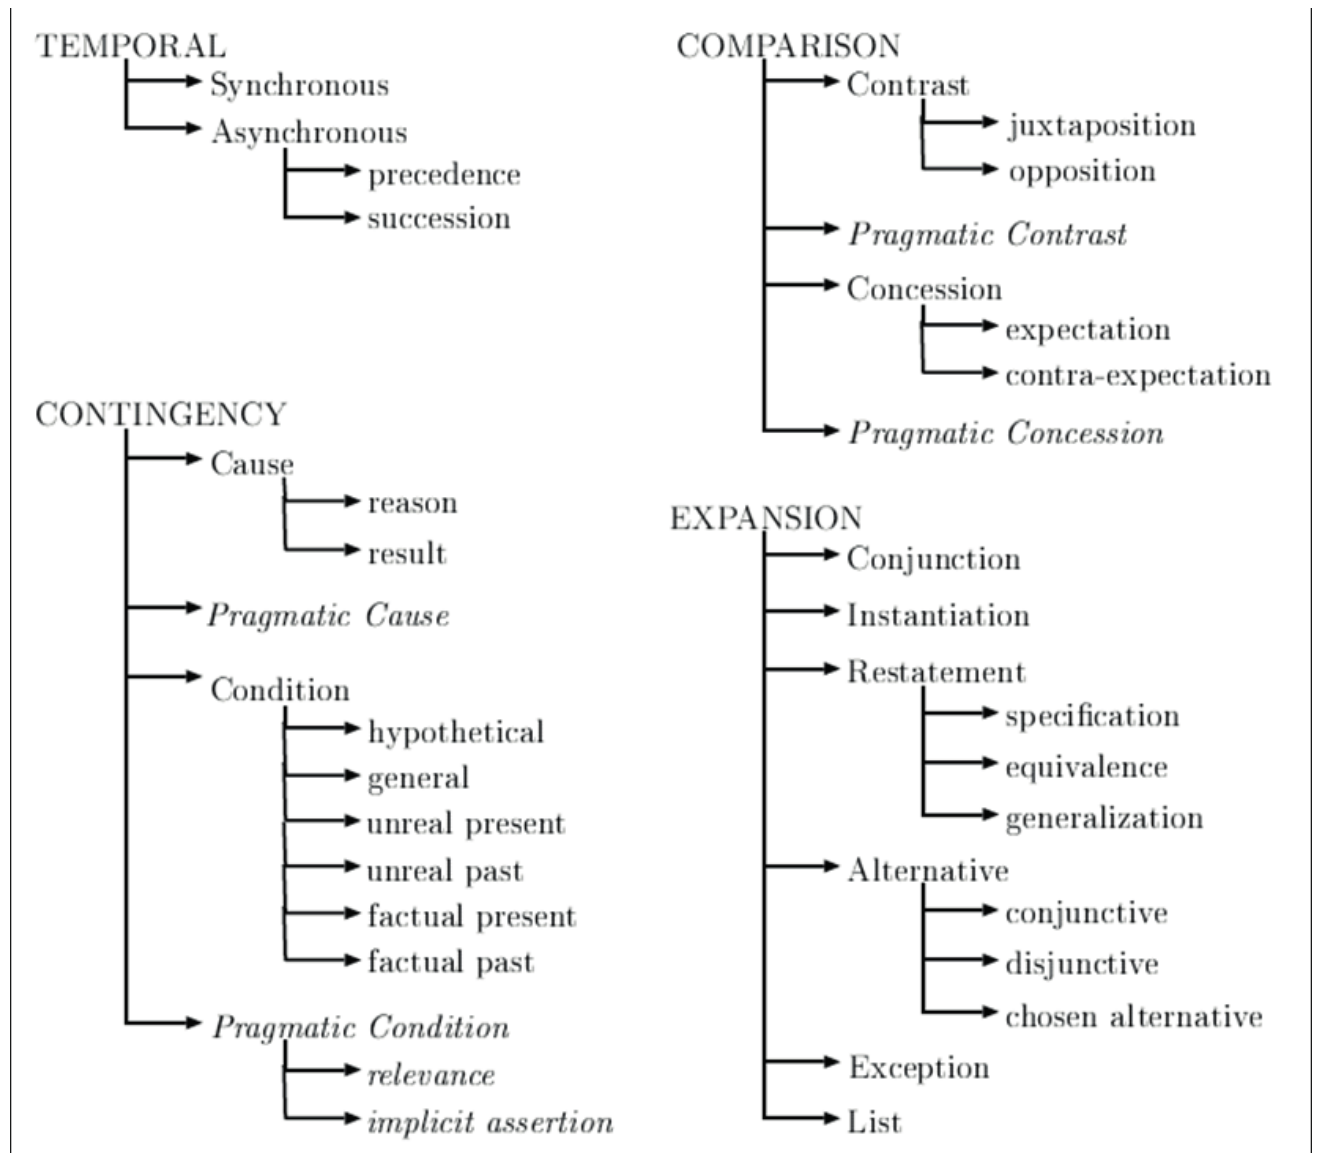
TEMPORAL
Synchronous
Asynchronous
precedence
succession

CONTINGENCY
Cause
reason
result
*Pragmatic Cause*
Condition
hypothetical
general
unreal present
unreal past
factual present
factual past
*Pragmatic Condition*
*relevance*
*implicit assertion*

COMPARISON
Contrast
juxtaposition
opposition
*Pragmatic Contrast*
Concession
expectation
contra-expectation
*Pragmatic Concession*

EXPANSION
Conjunction
Instantiation
Restatement
specification
equivalence
generalization
Alternative
conjunctive
disjunctive
chosen alternative
Exception
List